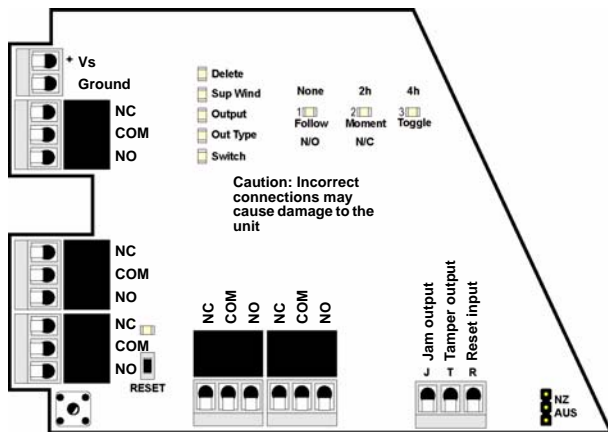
+ Vs
Ground

NC
COM
NO

Delete
Sup Wind
Output
Out Type
Switch

None 2h 4h
1 Follow 2 Moment 3 Toggle
N/O N/C

Caution: Incorrect connections may cause damage to the unit

NC
COM
NO

NC
COM
NO
RESET

NC COM NO NC COM NO

Jam output
Tamper output
Reset input
J T R

NZ
AUS